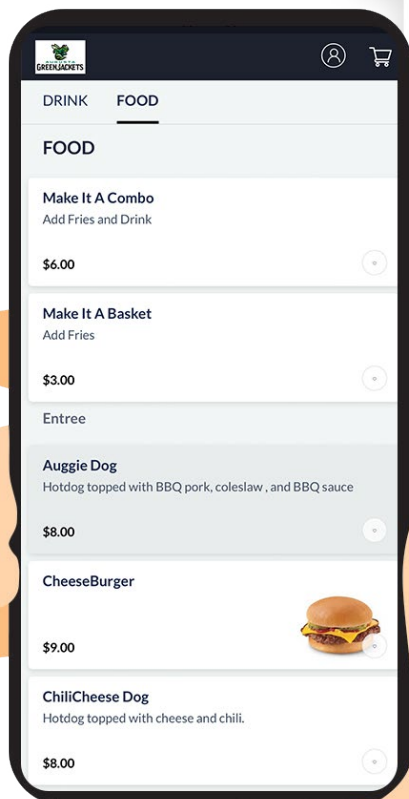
GREENJACKETS

DRINK FOOD

FOOD

Make It A Combo
Add Fries and Drink

$6.00

Make It A Basket
Add Fries

$3.00

Entree

Auggie Dog
Hotdog topped with BBQ pork, coleslaw , and BBQ sauce

$8.00

CheeseBurger

$9.00

ChiliCheese Dog
Hotdog topped with cheese and chili.

$8.00